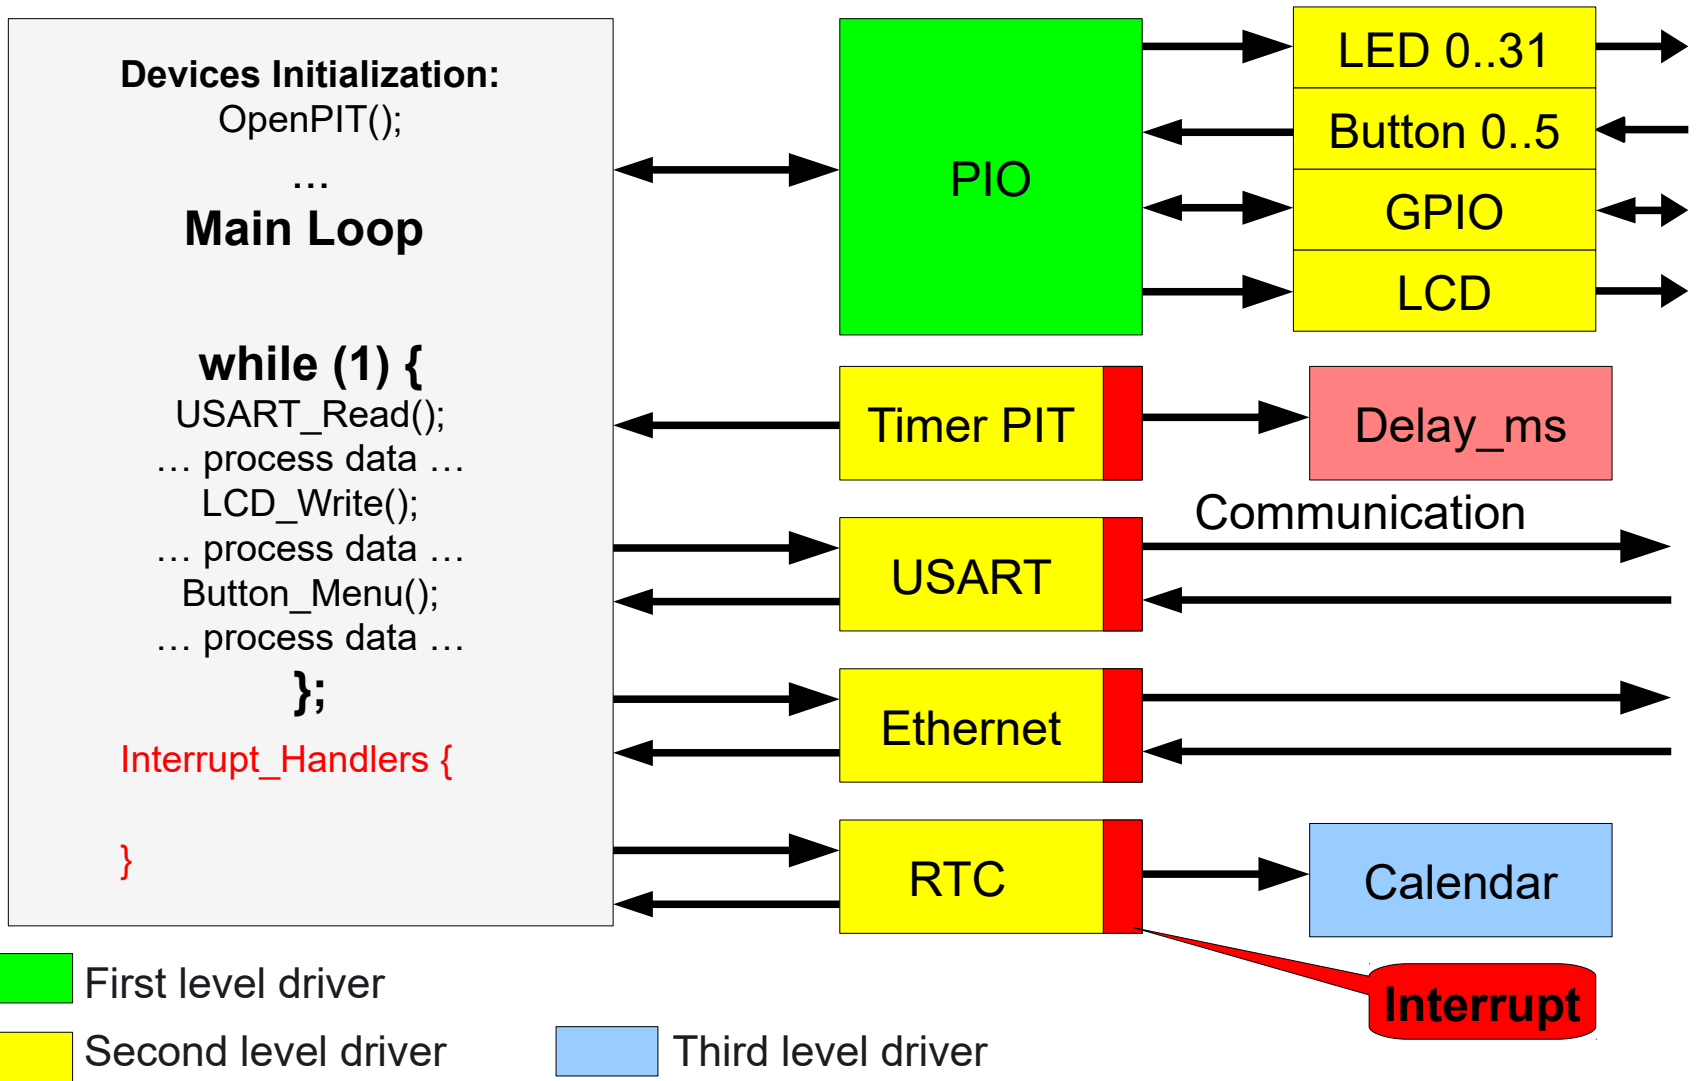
Devices Initialization:
OpenPIT();
...
Main Loop

while (1) {
USART_Read();
… process data …
LCD_Write();
… process data …
Button_Menu();
… process data …
};

Interrupt_Handlers {

}

PIO

LED 0..31

Button 0..5

GPIO

LCD

Timer PIT

Delay_ms

Communication

USART

Ethernet

RTC

Calendar

Interrupt

First level driver

Second level driver

Third level driver